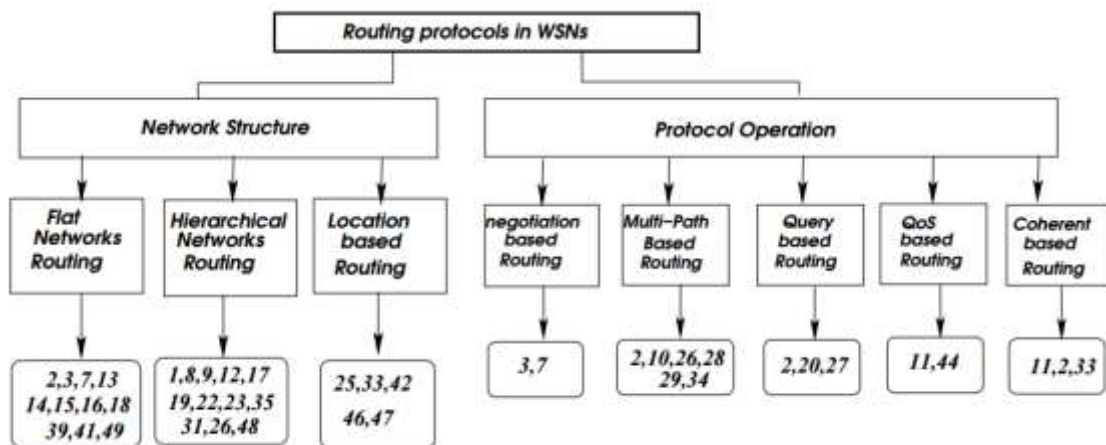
Routing protocols in WSNs

Network Structure

Protocol Operation

Flat Networks Routing

Hierarchical Networks Routing

Location based Routing

negotiation based Routing

Multi-Path Based Routing

Query based Routing

QoS based Routing

Coherent based Routing

2,3,7,13 14,15,16,18 39,41,49

1,8,9,12,17 19,22,23,35 31,26,48

25,33,42 46,47

3,7

2,10,26,28 29,34

2,20,27

11,44

11,2,33